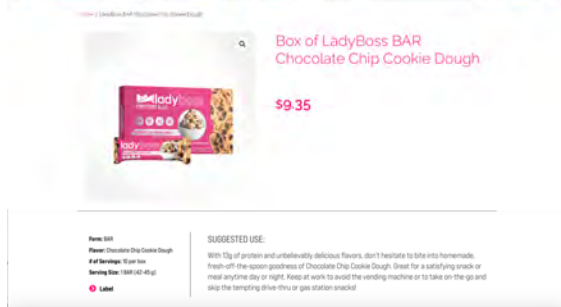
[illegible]

Box of LadyBoss BAR Chocolate Chip Cookie Dough

$9.35

ladyboss

ladyboss

Form: BAR
Flavor: Chocolate Chip Cookie Dough
# of Servings: 10 per box
Serving Size: 1 BAR (42-45 g)

Label

SUGGESTED USE:

With 13g of protein and unbelievably delicious flavors, don't hesitate to bite into homemade, fresh-off-the-spoon goodness of Chocolate Chip Cookie Dough. Great for a satisfying snack or meal anytime day or night. Keep at work to avoid the vending machine or to take on-the-go and skip the tempting drive-thru or gas station snacks!